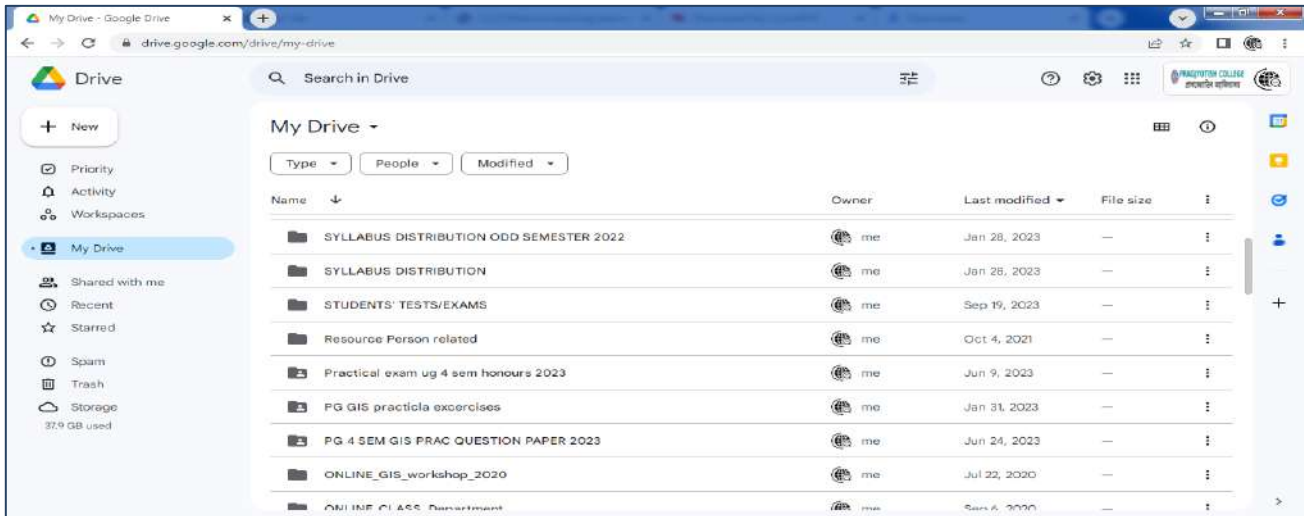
My Drive - Google Drive

drive.google.com/drive/my-drive

Drive

Search in Drive

PRAGJYOTISH COLLEGE

New

Priority
Activity
Workspaces

My Drive

Shared with me
Recent
Starred

Spam
Trash
Storage
37.9 GB used

My Drive

Type
People
Modified

| Name | Owner | Last modified | File size |
|---|---|---|---|
| SYLLABUS DISTRIBUTION ODD SEMESTER 2022 | me | Jan 28, 2023 | — |
| SYLLABUS DISTRIBUTION | me | Jan 28, 2023 | — |
| STUDENTS' TESTS/EXAMS | me | Sep 19, 2023 | — |
| Resource Person related | me | Oct 4, 2021 | — |
| Practical exam ug 4 sem honours 2023 | me | Jun 9, 2023 | — |
| PG GIS practicla excercises | me | Jan 31, 2023 | — |
| PG 4 SEM GIS PRAC QUESTION PAPER 2023 | me | Jun 24, 2023 | — |
| ONLINE_GIS_workshop_2020 | me | Jul 22, 2020 | — |
| ONLINE CLASS Department | me | Sep 6, 2020 | — |